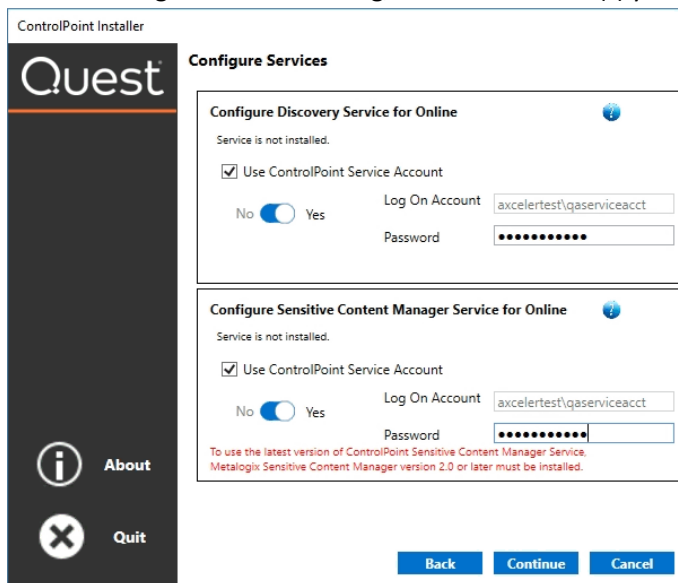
ControlPoint Installer

Quest

Configure Services

Configure Discovery Service for Online

Service is not installed.

Use ControlPoint Service Account

No Yes

Log On Account axcelertest\qaserviceacct

Password ••••••••••••

Configure Sensitive Content Manager Service for Online

Service is not installed.

Use ControlPoint Service Account

No Yes

Log On Account axcelertest\qaserviceacct

Password ••••••••••••

To use the latest version of ControlPoint Sensitive Content Manager Service, Metalogix Sensitive Content Manager version 2.0 or later must be installed.

About

Quit

Back Continue Cancel